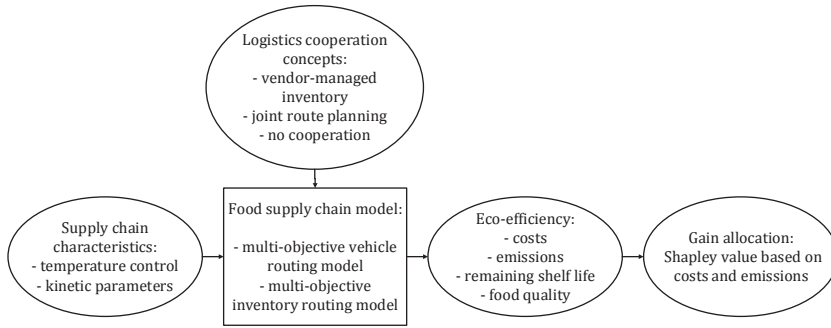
Logistics cooperation concepts:
- vendor-managed inventory
- joint route planning
- no cooperation

Supply chain characteristics:
- temperature control
- kinetic parameters

Food supply chain model:

- multi-objective vehicle routing model
- multi-objective inventory routing model

Eco-efficiency:
- costs
- emissions
- remaining shelf life
- food quality

Gain allocation:
Shapley value based on costs and emissions